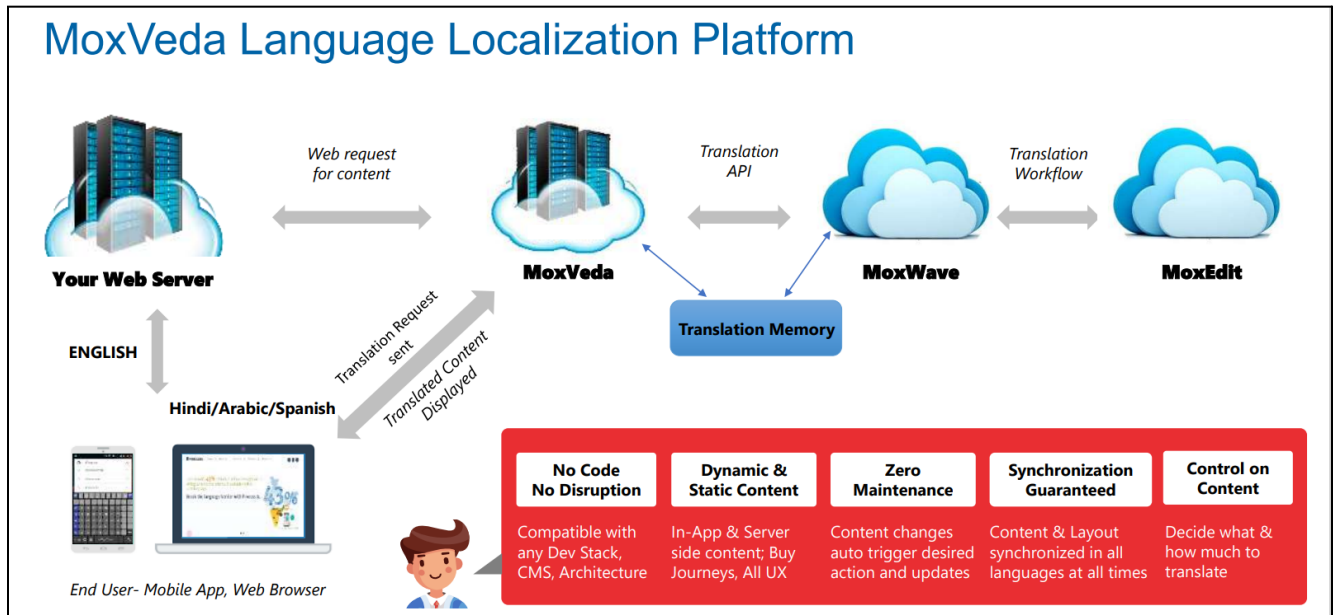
MoxVeda Language Localization Platform

Your Web Server

Web request for content

MoxVeda

Translation API

MoxWave

Translation Workflow

MoxEdit

Translation Memory

ENGLISH

Hindi/Arabic/Spanish

Translation Request sent

Translated Content Displayed

43%

End User- Mobile App, Web Browser

No Code No Disruption

Compatible with any Dev Stack, CMS, Architecture

Dynamic & Static Content

In-App & Server side content; Buy Journeys, All UX

Zero Maintenance

Content changes auto trigger desired action and updates

Synchronization Guaranteed

Content & Layout synchronized in all languages at all times

Control on Content

Decide what & how much to translate